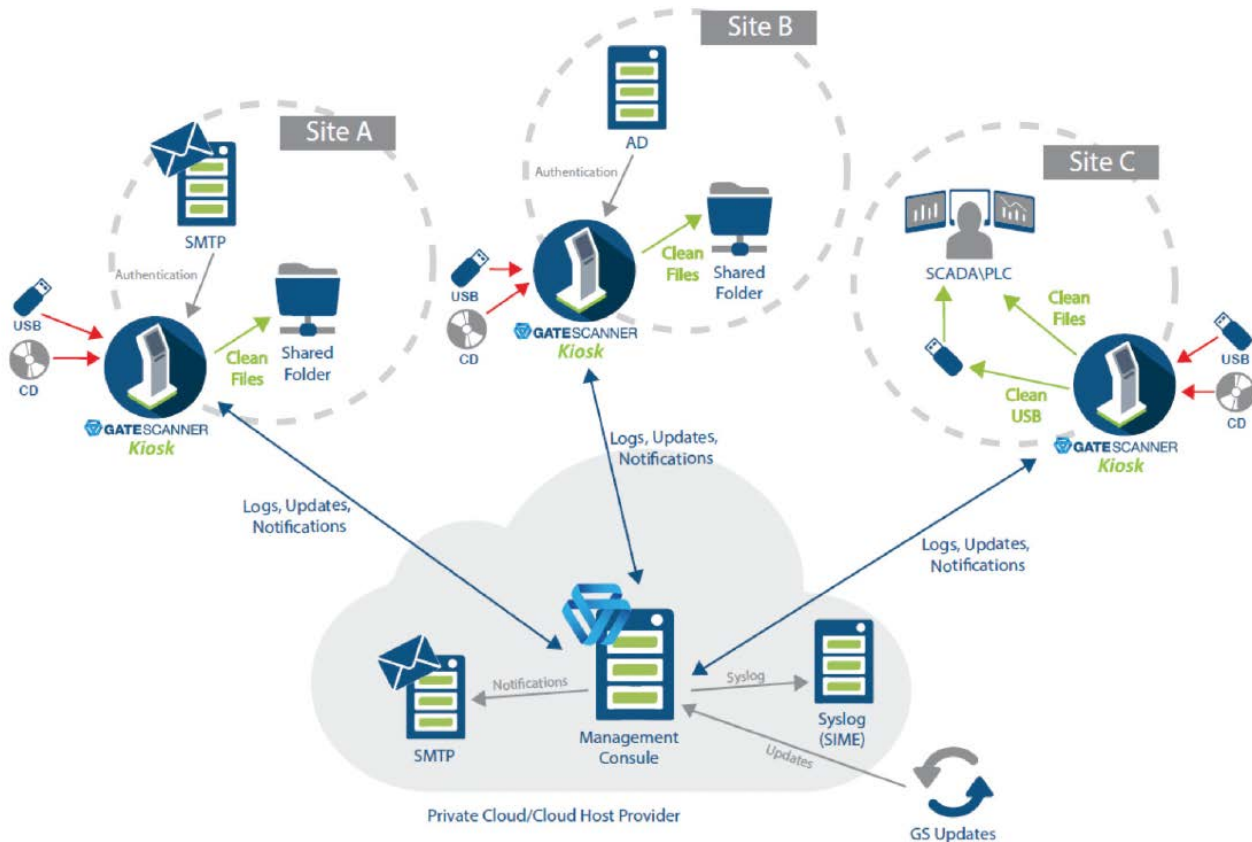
Site A

SMTP

Authentication

USB

CD

Clean Files

Shared Folder

GATESCANNER
Kiosk

Site B

AD

Authentication

USB

CD

Clean Files

Shared Folder

GATESCANNER
Kiosk

Site C

SCADA\PLC

Clean Files

Clean USB

USB

CD

GATESCANNER
Kiosk

Logs, Updates, Notifications

Logs, Updates, Notifications

Logs, Updates, Notifications

SMTP

Notifications

Management Consule

Syslog

Syslog (SIME)

Updates

GS Updates

Private Cloud/Cloud Host Provider